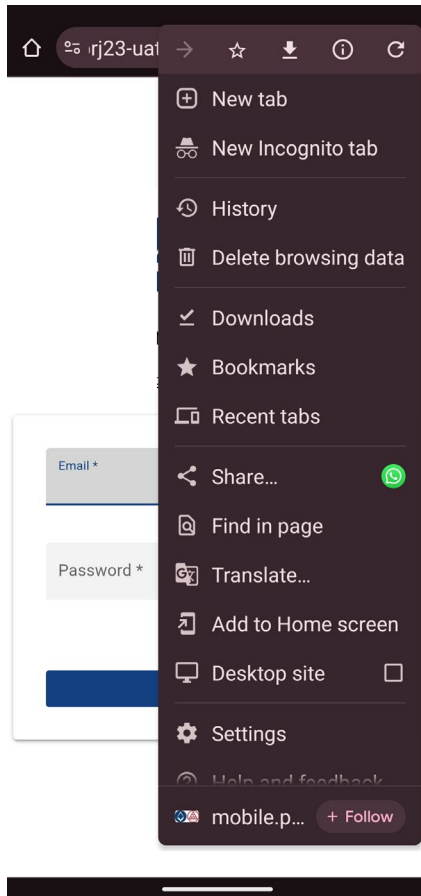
rj23-uat

New tab
New Incognito tab
History
Delete browsing data
Downloads
Bookmarks
Recent tabs
Share...
Find in page
Translate...
Add to Home screen
Desktop site
Settings
Help and feedback
mobile.p...
+ Follow

Email *
Password *